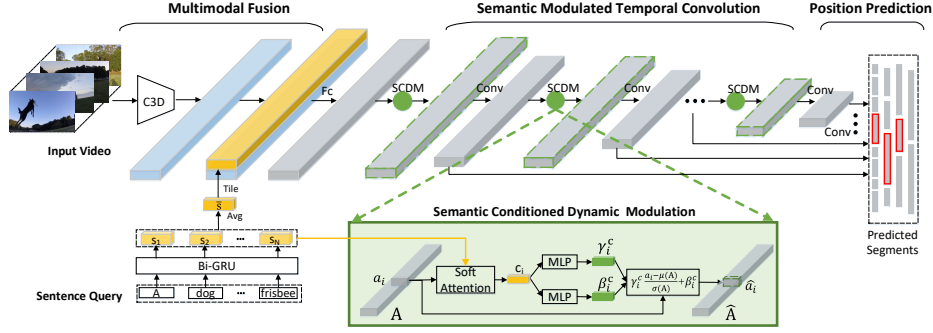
Multimodal Fusion

Semantic Modulated Temporal Convolution

Position Prediction

Input Video

C3D

Fc

SCDM

Conv

SCDM

Conv

SCDM

Conv

Conv

Tile

$\bar{S}$

Avg

$s_1$ $s_2$ ... $s_N$

Bi-GRU

Sentence Query

A dog ... frisbee

Semantic Conditioned Dynamic Modulation

$a_i$

Soft Attention

$c_i$

MLP

MLP

$\gamma_i^c$

$\beta_i^c$

$\gamma_i^c \frac{a_i - \mu(A)}{\sigma(A)} + \beta_i^c$

$\hat{a}_i$

A

$\hat{A}$

Predicted Segments